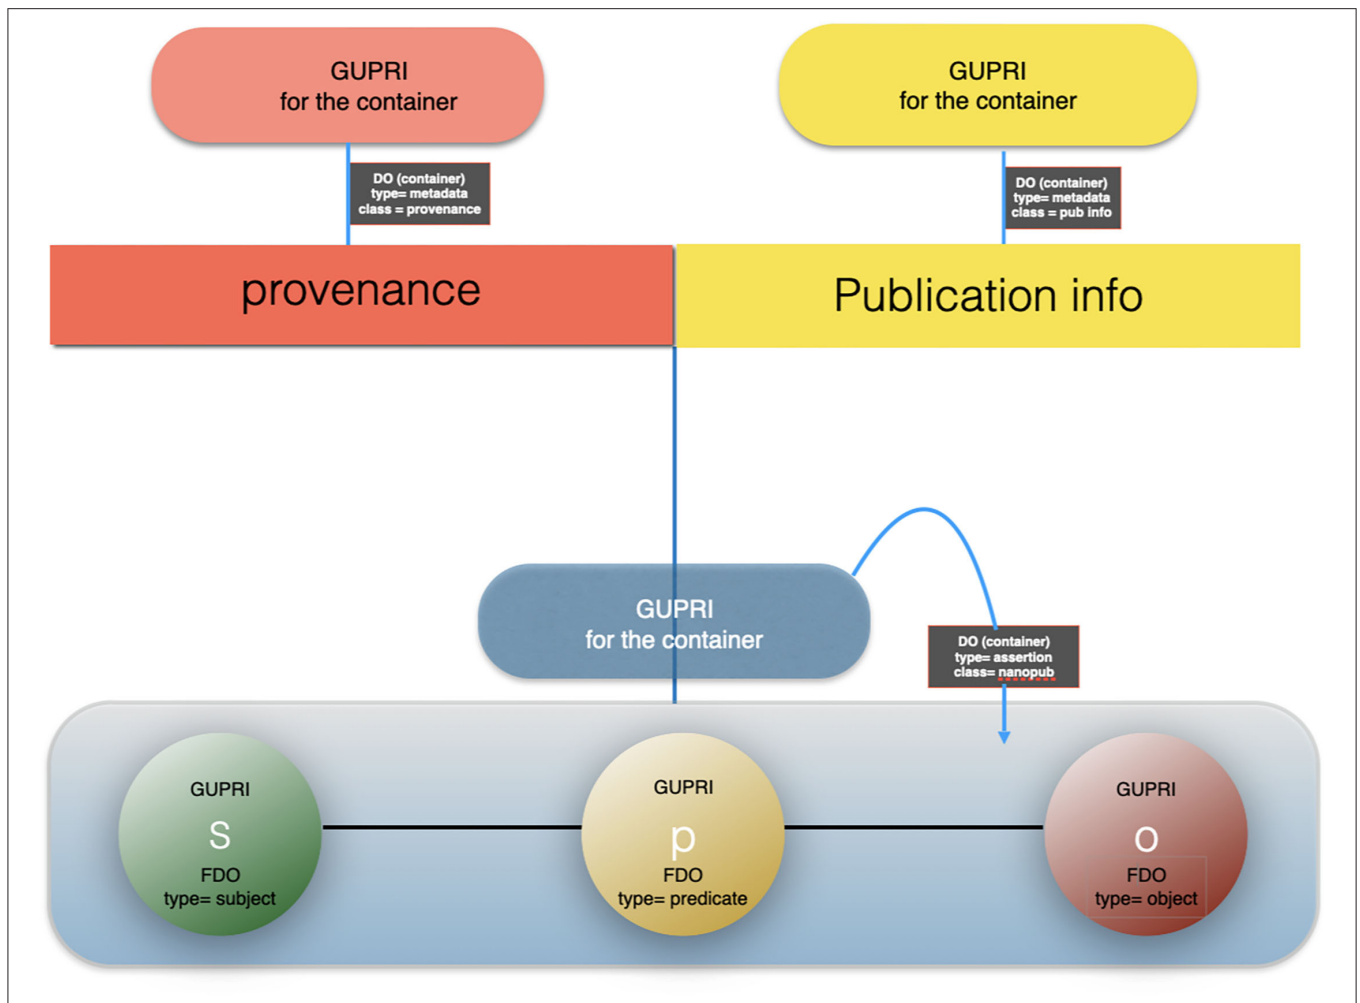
GUPRI
for the container

GUPRI
for the container

DO (container)
type= metadata
class = provenance

DO (container)
type= metadata
class = pub info

provenance

Publication info

GUPRI
for the container

DO (container)
type= assertion
class= nanopub

GUPRI
s
FDO
type= subject

GUPRI
p
FDO
type= predicate

GUPRI
o
FDO
type= object